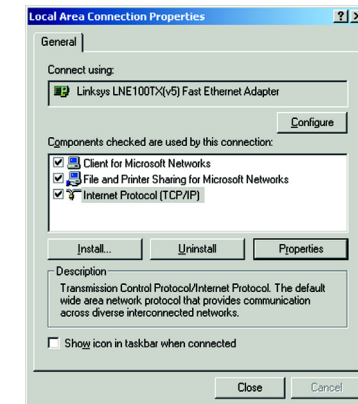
Local Area Connection Properties

?

General

Connect using:

Linksys LNE100TX(v5) Fast Ethernet Adapter

Configure

Components checked are used by this connection:

Client for Microsoft Networks

File and Printer Sharing for Microsoft Networks

Internet Protocol (TCP/IP)

Install...

Uninstall

Properties

Description

Transmission Control Protocol/Internet Protocol. The default wide area network protocol that provides communication across diverse interconnected networks.

Show icon in taskbar when connected

Close

Cancel